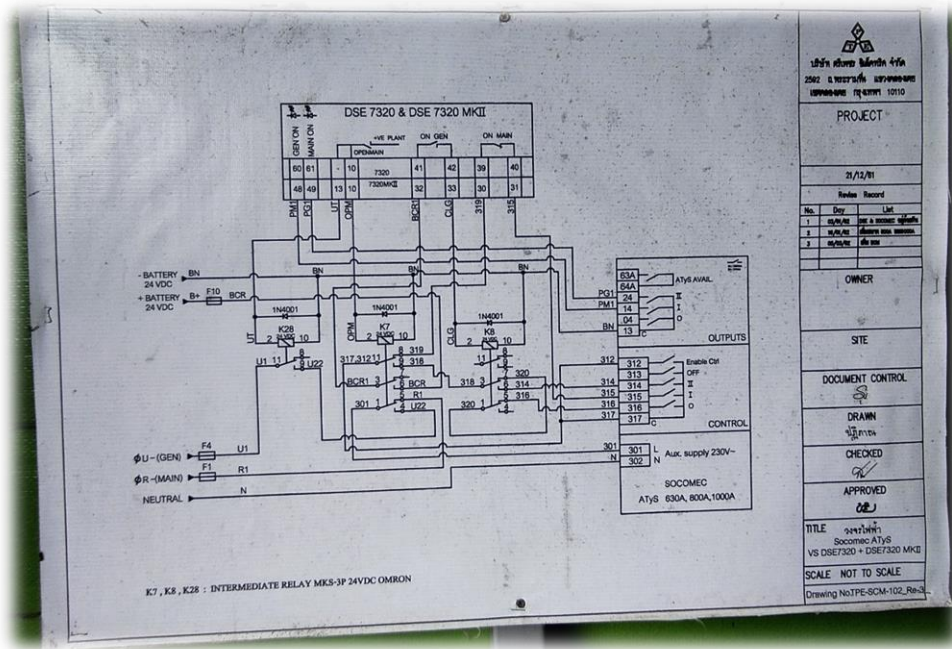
DSE 7320 & DSE 7320 MKII

GEN ON
MAIN ON
+VE PLANT
OPENMAIN
ON GEN
ON MAIN

| 60 | 61 | - | 10 | 7320 | 41 | 42 | 39 | 40 |
|---|---|---|---|---|---|---|---|---|
| 48 | 49 | 13 | 10 | 7320MKII | 32 | 33 | 30 | 31 |

PM1 PG1 UT OPM BCR1 CLG 319 315

- BATTERY 24 VDC BN
+ BATTERY 24 VDC B+ F10 BCR

BN BN BN

1N4001 1N4001 1N4001

K28 K7 K8
UT OPM CLG
2 10 2 10 2 10
U1 11 U22
317,312 11 319 318
BCR1 3 BCR
301 1 R1 U22
11 320
318 3 314
320 1 316

63A ATyS AVAIL
64A
PG1 24 II
PM1 14 I
04 O
BN 13 C
OUTPUTS

312 312 Enable Ctrl
313 OFF
314 314 II
315 315 I
316 316 O
317 317 C
CONTROL

301 L Aux. supply 230V~
N 302 N

SOCOMEC
ATyS 630A, 800A,1000A

ϕU -(GEN) F4 U1
ϕR -(MAIN) F1 R1
NEUTRAL N

K7 , K8 , K28 : INTERMEDIATE RELAY MKS-3P 24VDC OMRON

บริษัท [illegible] จำกัด
2502 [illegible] 10110

PROJECT

21/12/61

Review Record

| No. | Day | List |
|---|---|---|
| 1 | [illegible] | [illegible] |
| 2 | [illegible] | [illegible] |
| 3 | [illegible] | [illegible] |

OWNER

SITE

DOCUMENT CONTROL

DRAWN
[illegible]

CHECKED

APPROVED

TITLE วงจรไฟฟ้า
Socomec ATyS
VS DSE7320 + DSE7320 MKII

SCALE NOT TO SCALE

Drawing No.TPE-SCM-102_Re-3